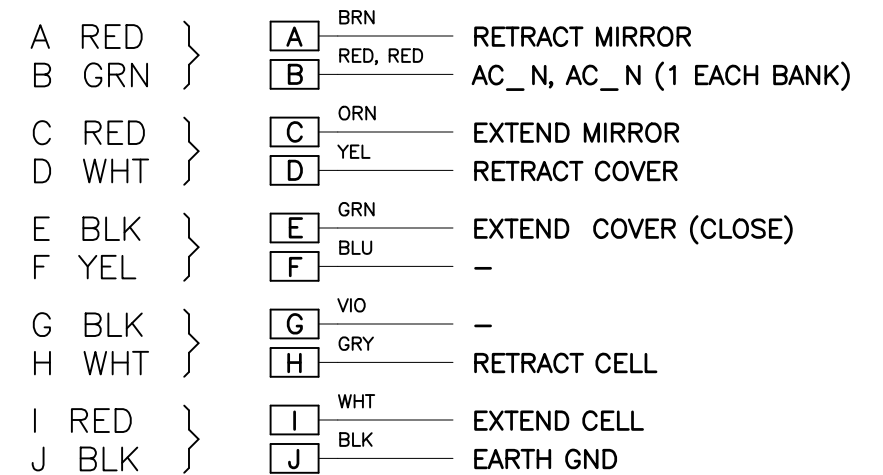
A RED
B GRN

A BRN RETRACT MIRROR
B RED, RED AC_N, AC_N (1 EACH BANK)

C RED
D WHT

C ORN EXTEND MIRROR
D YEL RETRACT COVER

E BLK
F YEL

E GRN EXTEND COVER (CLOSE)
F BLU –

G BLK
H WHT

G VIO –
H GRY RETRACT CELL

I RED
J BLK

I WHT EXTEND CELL
J BLK EARTH GND